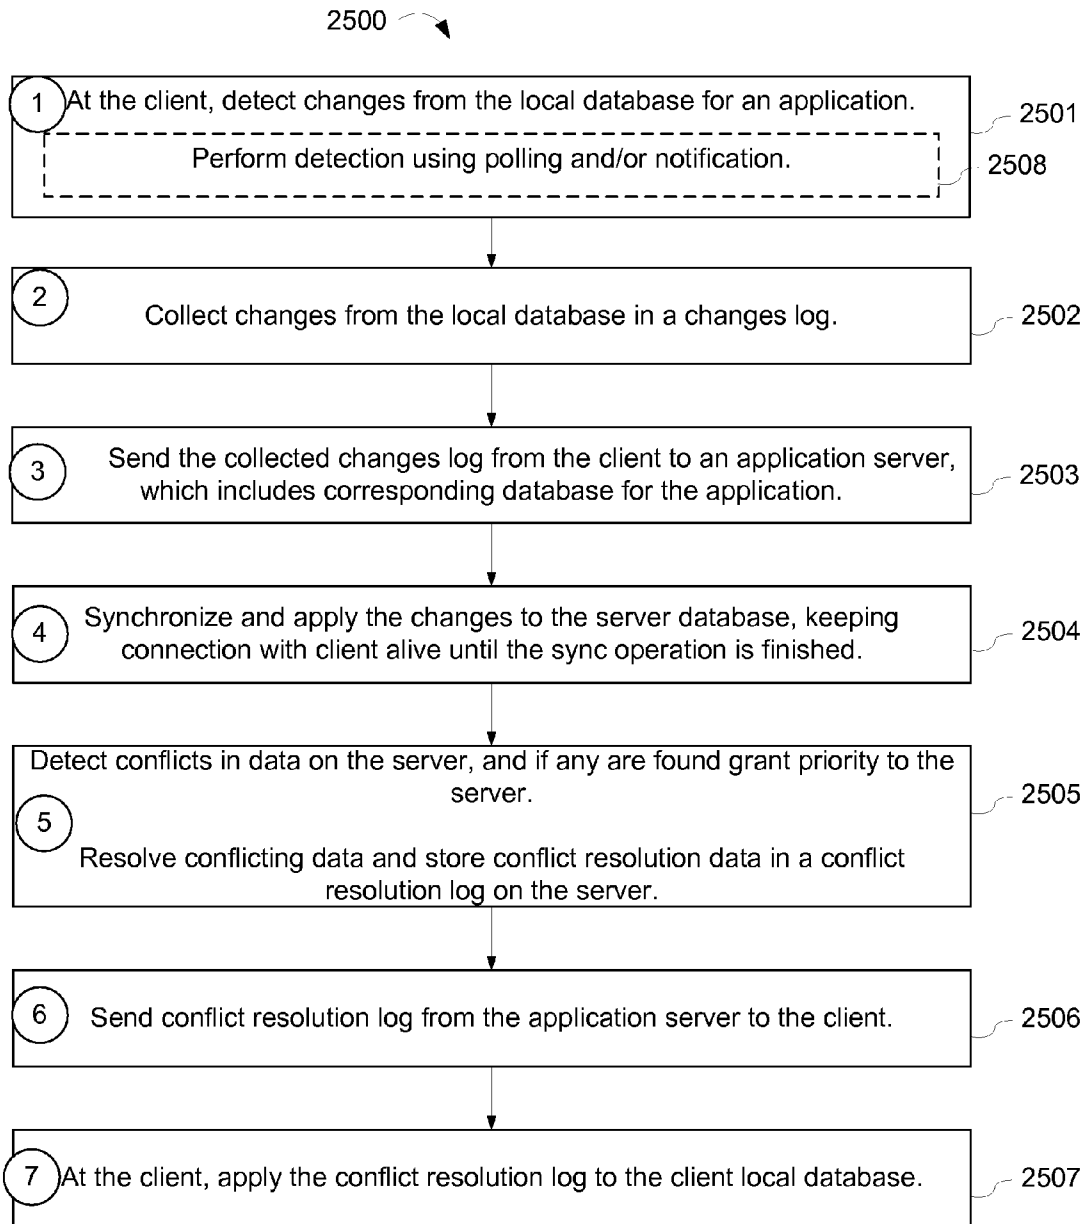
2500

1 At the client, detect changes from the local database for an application.

Perform detection using polling and/or notification.

2501

2508

2 Collect changes from the local database in a changes log.

2502

3 Send the collected changes log from the client to an application server, which includes corresponding database for the application.

2503

4 Synchronize and apply the changes to the server database, keeping connection with client alive until the sync operation is finished.

2504

Detect conflicts in data on the server, and if any are found grant priority to the server.

5

Resolve conflicting data and store conflict resolution data in a conflict resolution log on the server.

2505

6 Send conflict resolution log from the application server to the client.

2506

7 At the client, apply the conflict resolution log to the client local database.

2507